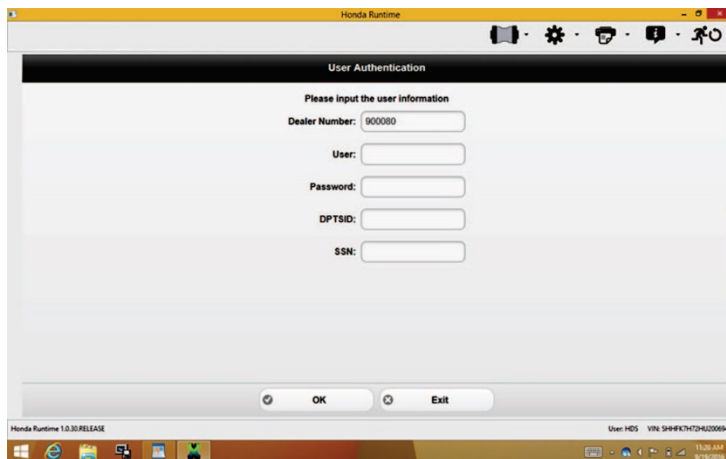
Honda Runtime

User Authentication

Please input the user information

Dealer Number: 900080

User:

Password:

DPTSID:

SSN:

OK

Exit

Honda Runtime 1.0.30.RELEASE

User: HDS VIN: SHHFK7H72HU20069

11:20 AM
9/29/2016